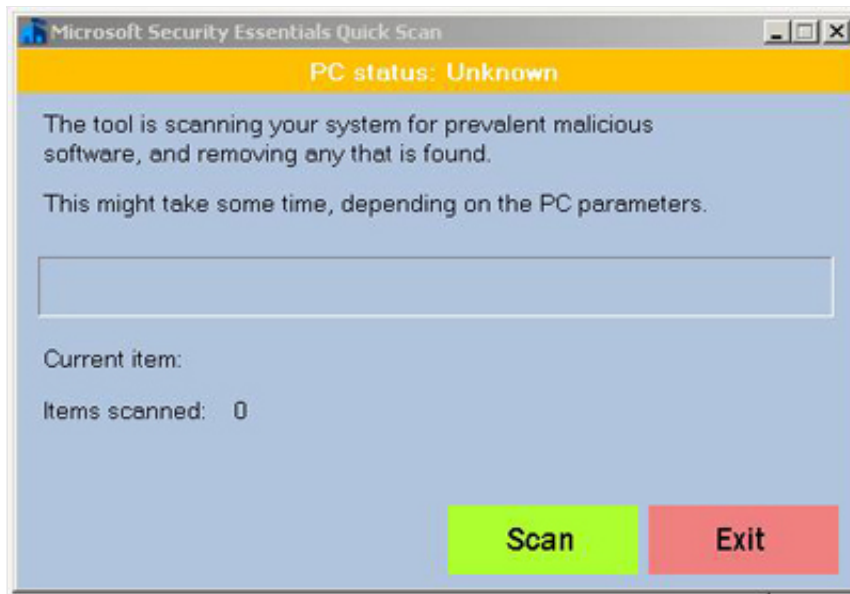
Microsoft Security Essentials Quick Scan

PC status: Unknown

The tool is scanning your system for prevalent malicious software, and removing any that is found.

This might take some time, depending on the PC parameters.

Current item:

Items scanned: 0

Scan

Exit